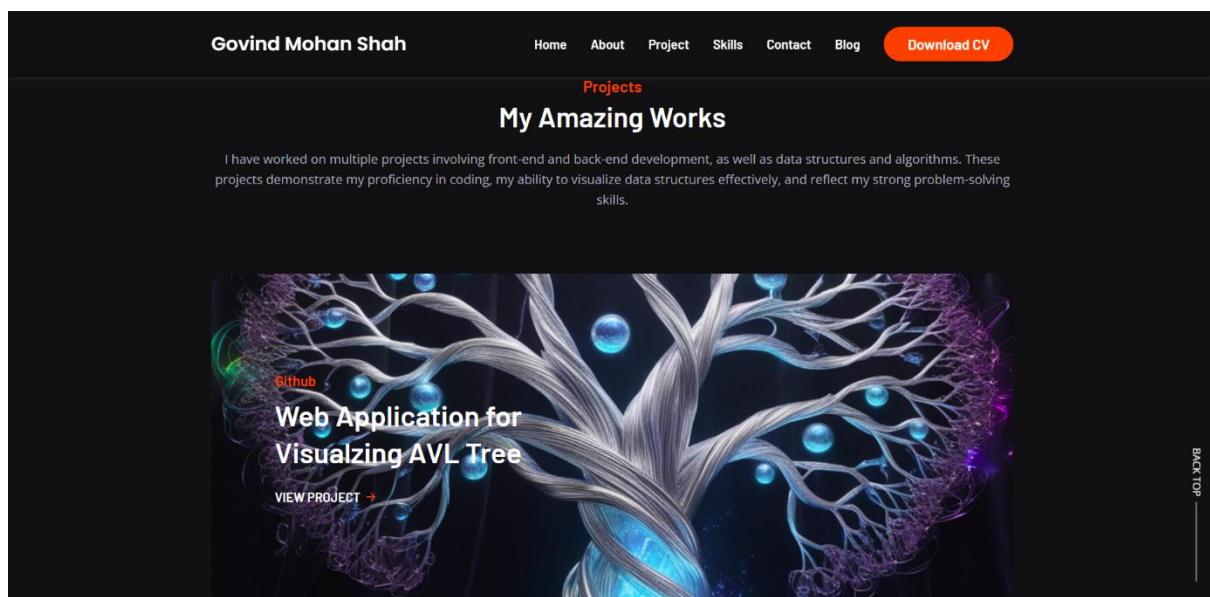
Govind Mohan Shah

Home About Project Skills Contact Blog Download CV

Projects

My Amazing Works

I have worked on multiple projects involving front-end and back-end development, as well as data structures and algorithms. These projects demonstrate my proficiency in coding, my ability to visualize data structures effectively, and reflect my strong problem-solving skills.

Github

Web Application for Visualzing AVL Tree

VIEW PROJECT →

BACK TOP